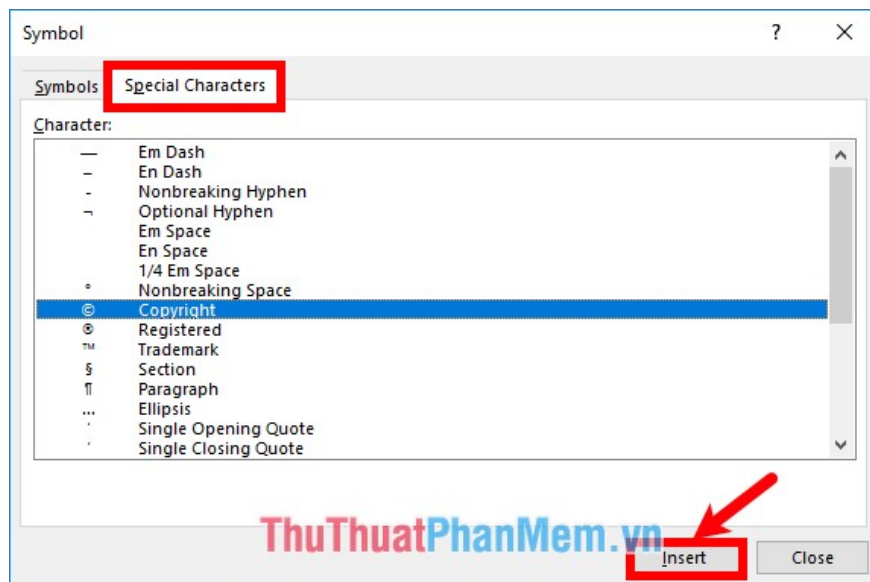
Symbol
?
Symbols
Special Characters
Character:

| | |
|---|---|
| — | Em Dash |
| – | En Dash |
| - | Nonbreaking Hyphen |
| ¬ | Optional Hyphen |
| | Em Space |
| | En Space |
| | 1/4 Em Space |
| ° | Nonbreaking Space |
| © | Copyright |
| ® | Registered |
| ™ | Trademark |
| § | Section |
| ¶ | Paragraph |
| ... | Ellipsis |
| ' | Single Opening Quote |
| ' | Single Closing Quote |

ThuThuatPhanMem.vn
Insert
Close